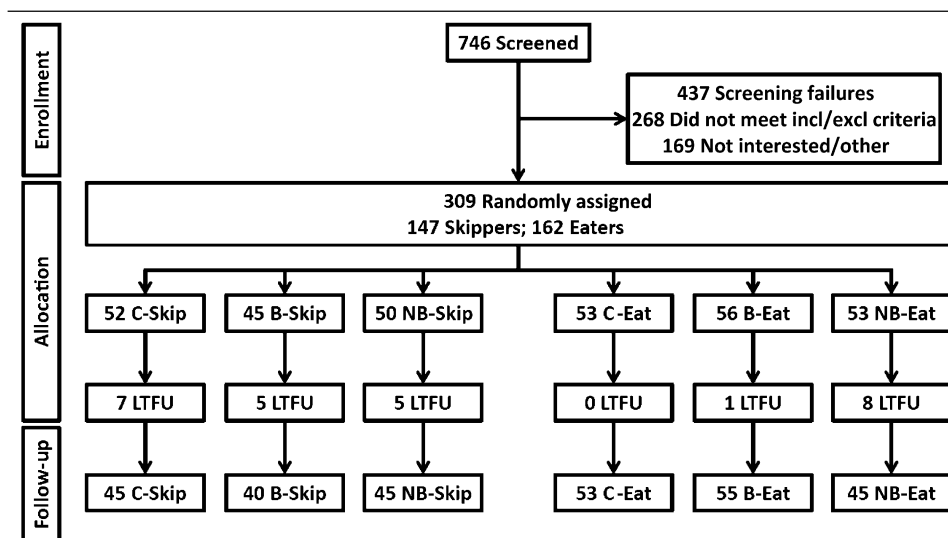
Enrollment

746 Screened

437 Screening failures
268 Did not meet incl/excl criteria
169 Not interested/other

Allocation

309 Randomly assigned
147 Skippers; 162 Eaters

52 C-Skip

45 B-Skip

50 NB-Skip

53 C -Eat

56 B-Eat

53 NB-Eat

7 LTFU

5 LTFU

5 LTFU

0 LTFU

1 LTFU

8 LTFU

Follow-up

45 C-Skip

40 B-Skip

45 NB-Skip

53 C-Eat

55 B-Eat

45 NB-Eat